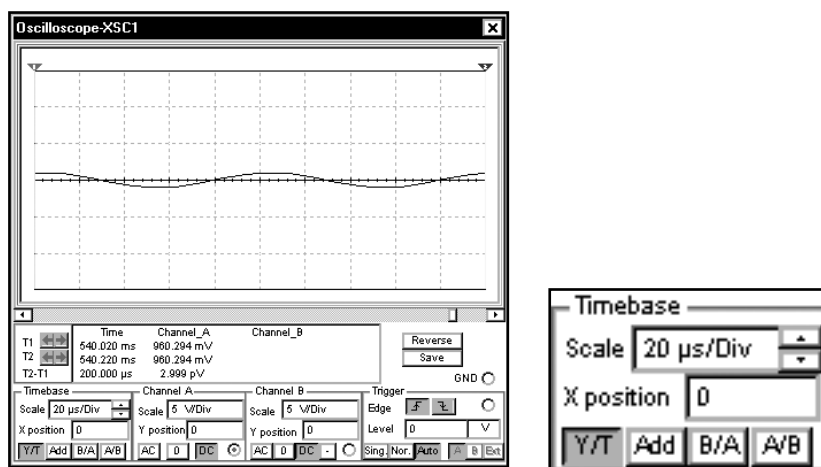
Oscilloscope-XSC1

| | Time | Channel_A | Channel_B |
|---|---|---|---|
| T1 | 540.020 ms | 960.294 mV | |
| T2 | 540.220 ms | 960.294 mV | |
| T2-T1 | 200.000 µs | 2.999 pV | |

Reverse
Save
GND

Timebase
Scale 20 µs/Div
X position 0
Y/T Add B/A A/B

Channel A
Scale 5 V/Div
Y position 0
AC 0 DC

Channel B
Scale 5 V/Div
Y position 0
AC 0 DC -

Trigger
Edge
Level 0 V
Sing. Nor. Auto A B Ext

Timebase
Scale 20 µs/Div
X position 0
Y/T Add B/A A/B